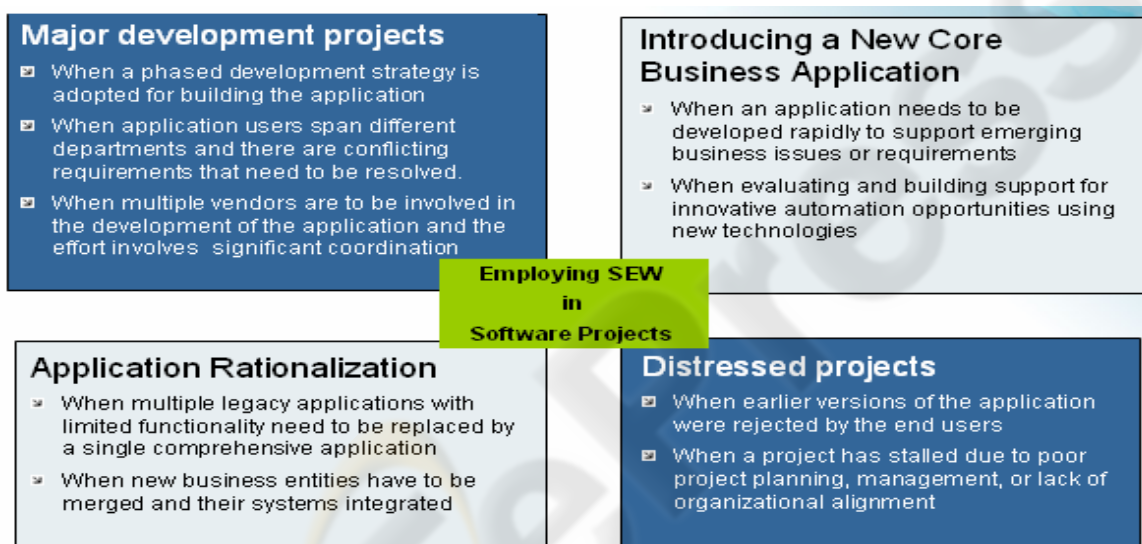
Major development projects

When a phased development strategy is adopted for building the application

When application users span different departments and there are conflicting requirements that need to be resolved.

When multiple vendors are to be involved in the development of the application and the effort involves significant coordination

Introducing a New Core Business Application

When an application needs to be developed rapidly to support emerging business issues or requirements

When evaluating and building support for innovative automation opportunities using new technologies

Employing SEW in Software Projects

Application Rationalization

When multiple legacy applications with limited functionality need to be replaced by a single comprehensive application

When new business entities have to be merged and their systems integrated

Distressed projects

When earlier versions of the application were rejected by the end users

When a project has stalled due to poor project planning, management, or lack of organizational alignment